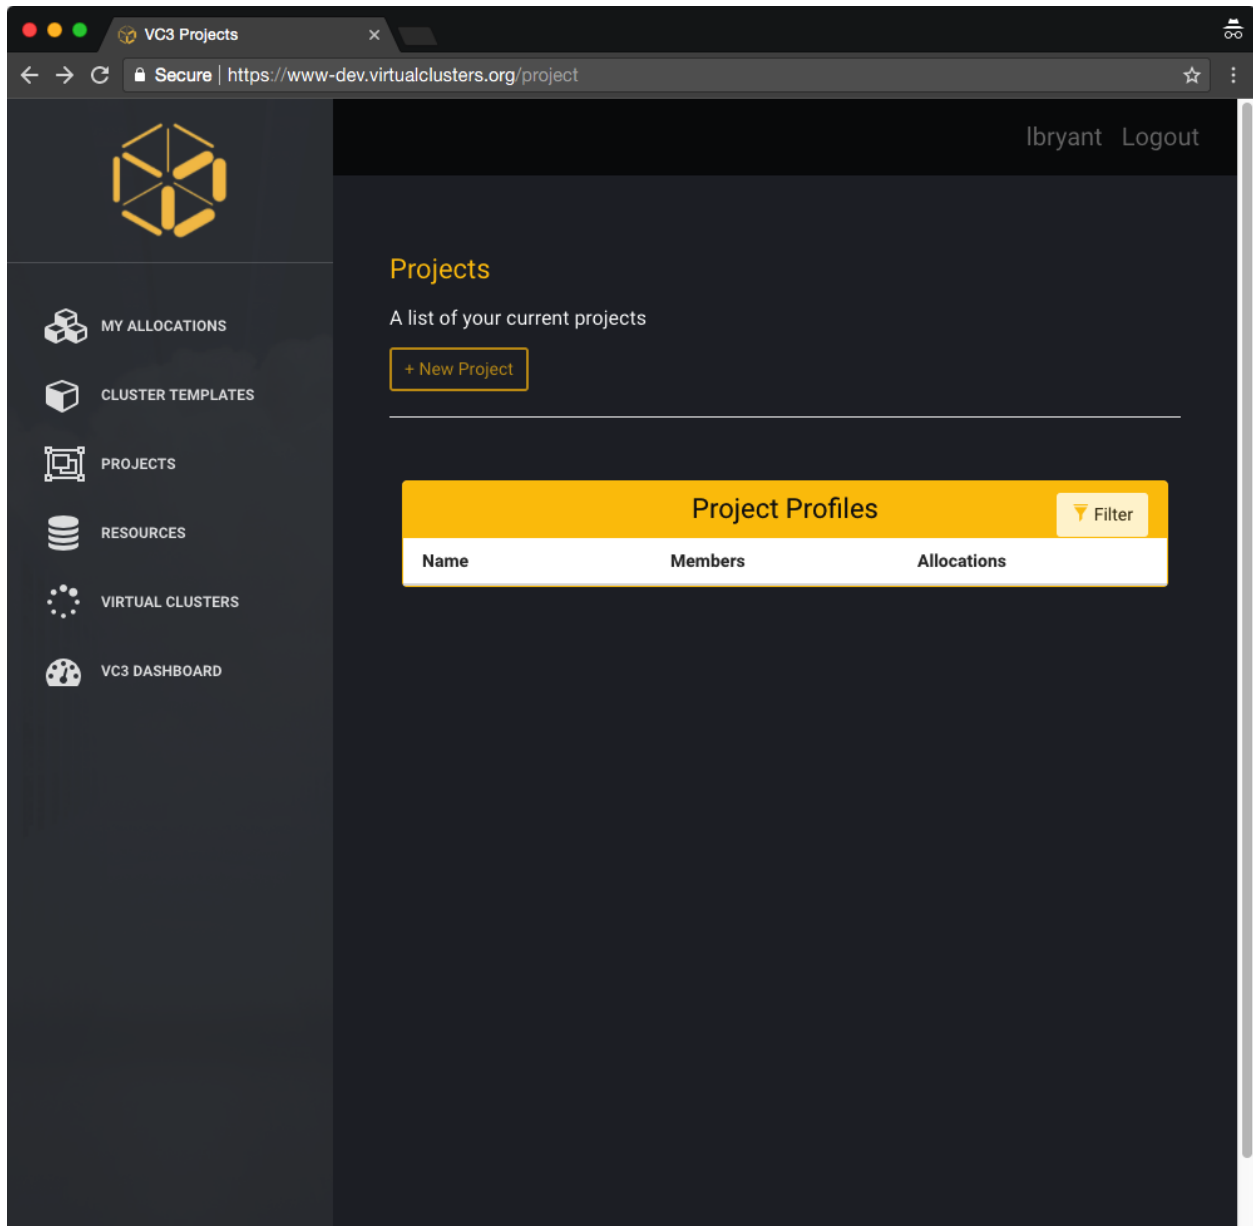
VC3 Projects ×

Secure | https://www-dev.virtualclusters.org/project

lbryant Logout

MY ALLOCATIONS

CLUSTER TEMPLATES

PROJECTS

RESOURCES

VIRTUAL CLUSTERS

VC3 DASHBOARD

Projects

A list of your current projects

+ New Project

Project Profiles

Filter

| Name | Members | Allocations |
|---|---|---|